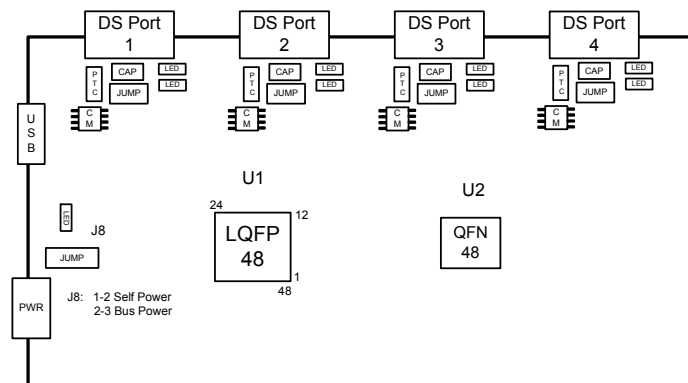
DS Port 1

DS Port 2

DS Port 3

DS Port 4

PTC CAP LED JUMP LED CM

PTC CAP LED JUMP LED CM

PTC CAP LED JUMP LED CM

PTC CAP LED JUMP LED CM

USB

U1

U2

LED

J8

JUMP

24

12

LQFP 48

1

48

QFN 48

PWR

J8: 1-2 Self Power
2-3 Bus Power